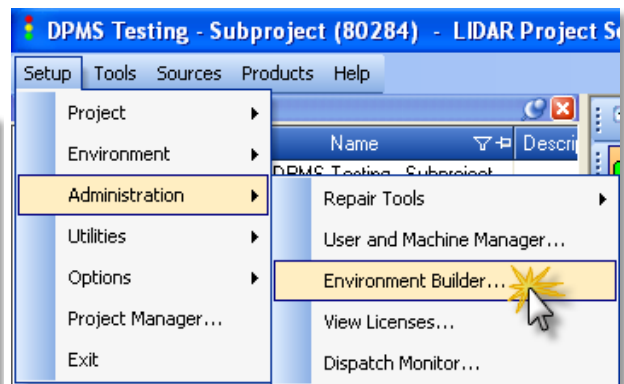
DPMS Testing - Subproject (80284) - LIDAR Project S

Setup Tools Sources Products Help

Project
Environment
Administration
Utilities
Options
Project Manager...
Exit

Name
Descri
DPMS Testing - Subproject

Repair Tools
User and Machine Manager...
Environment Builder...
View Licenses...
Dispatch Monitor...